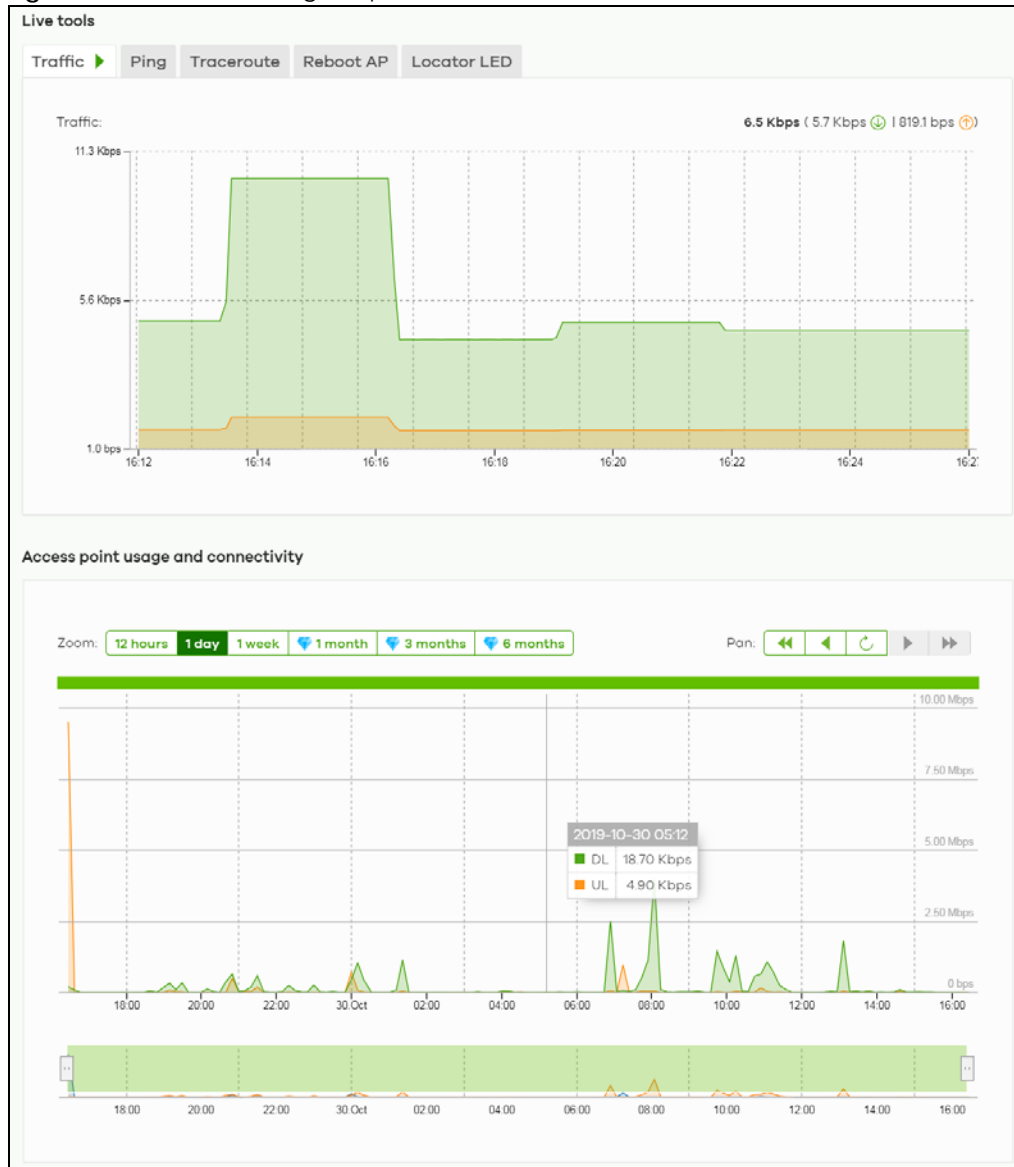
Live tools

Traffic Ping Traceroute Reboot AP Locator LED

Traffic:

6.5 Kbps ( 5.7 Kbps | 819.1 bps )

11.3 Kbps
5.6 Kbps
1.0 bps
16:12 16:14 16:16 16:18 16:20 16:22 16:24 16:2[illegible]

Access point usage and connectivity

Zoom: 12 hours 1 day 1 week 1 month 3 months 6 months

Pan:

10.00 Mbps
7.50 Mbps
5.00 Mbps
2.50 Mbps
0 bps

2019-10-30 05:12
| DL | 18.70 Kbps |
|---|---|
| UL | 4.90 Kbps |

18:00 20:00 22:00 30.Oct 02:00 04:00 06:00 08:00 10:00 12:00 14:00 16:00

18:00 20:00 22:00 30.Oct 02:00 04:00 06:00 08:00 10:00 12:00 14:00 16:00